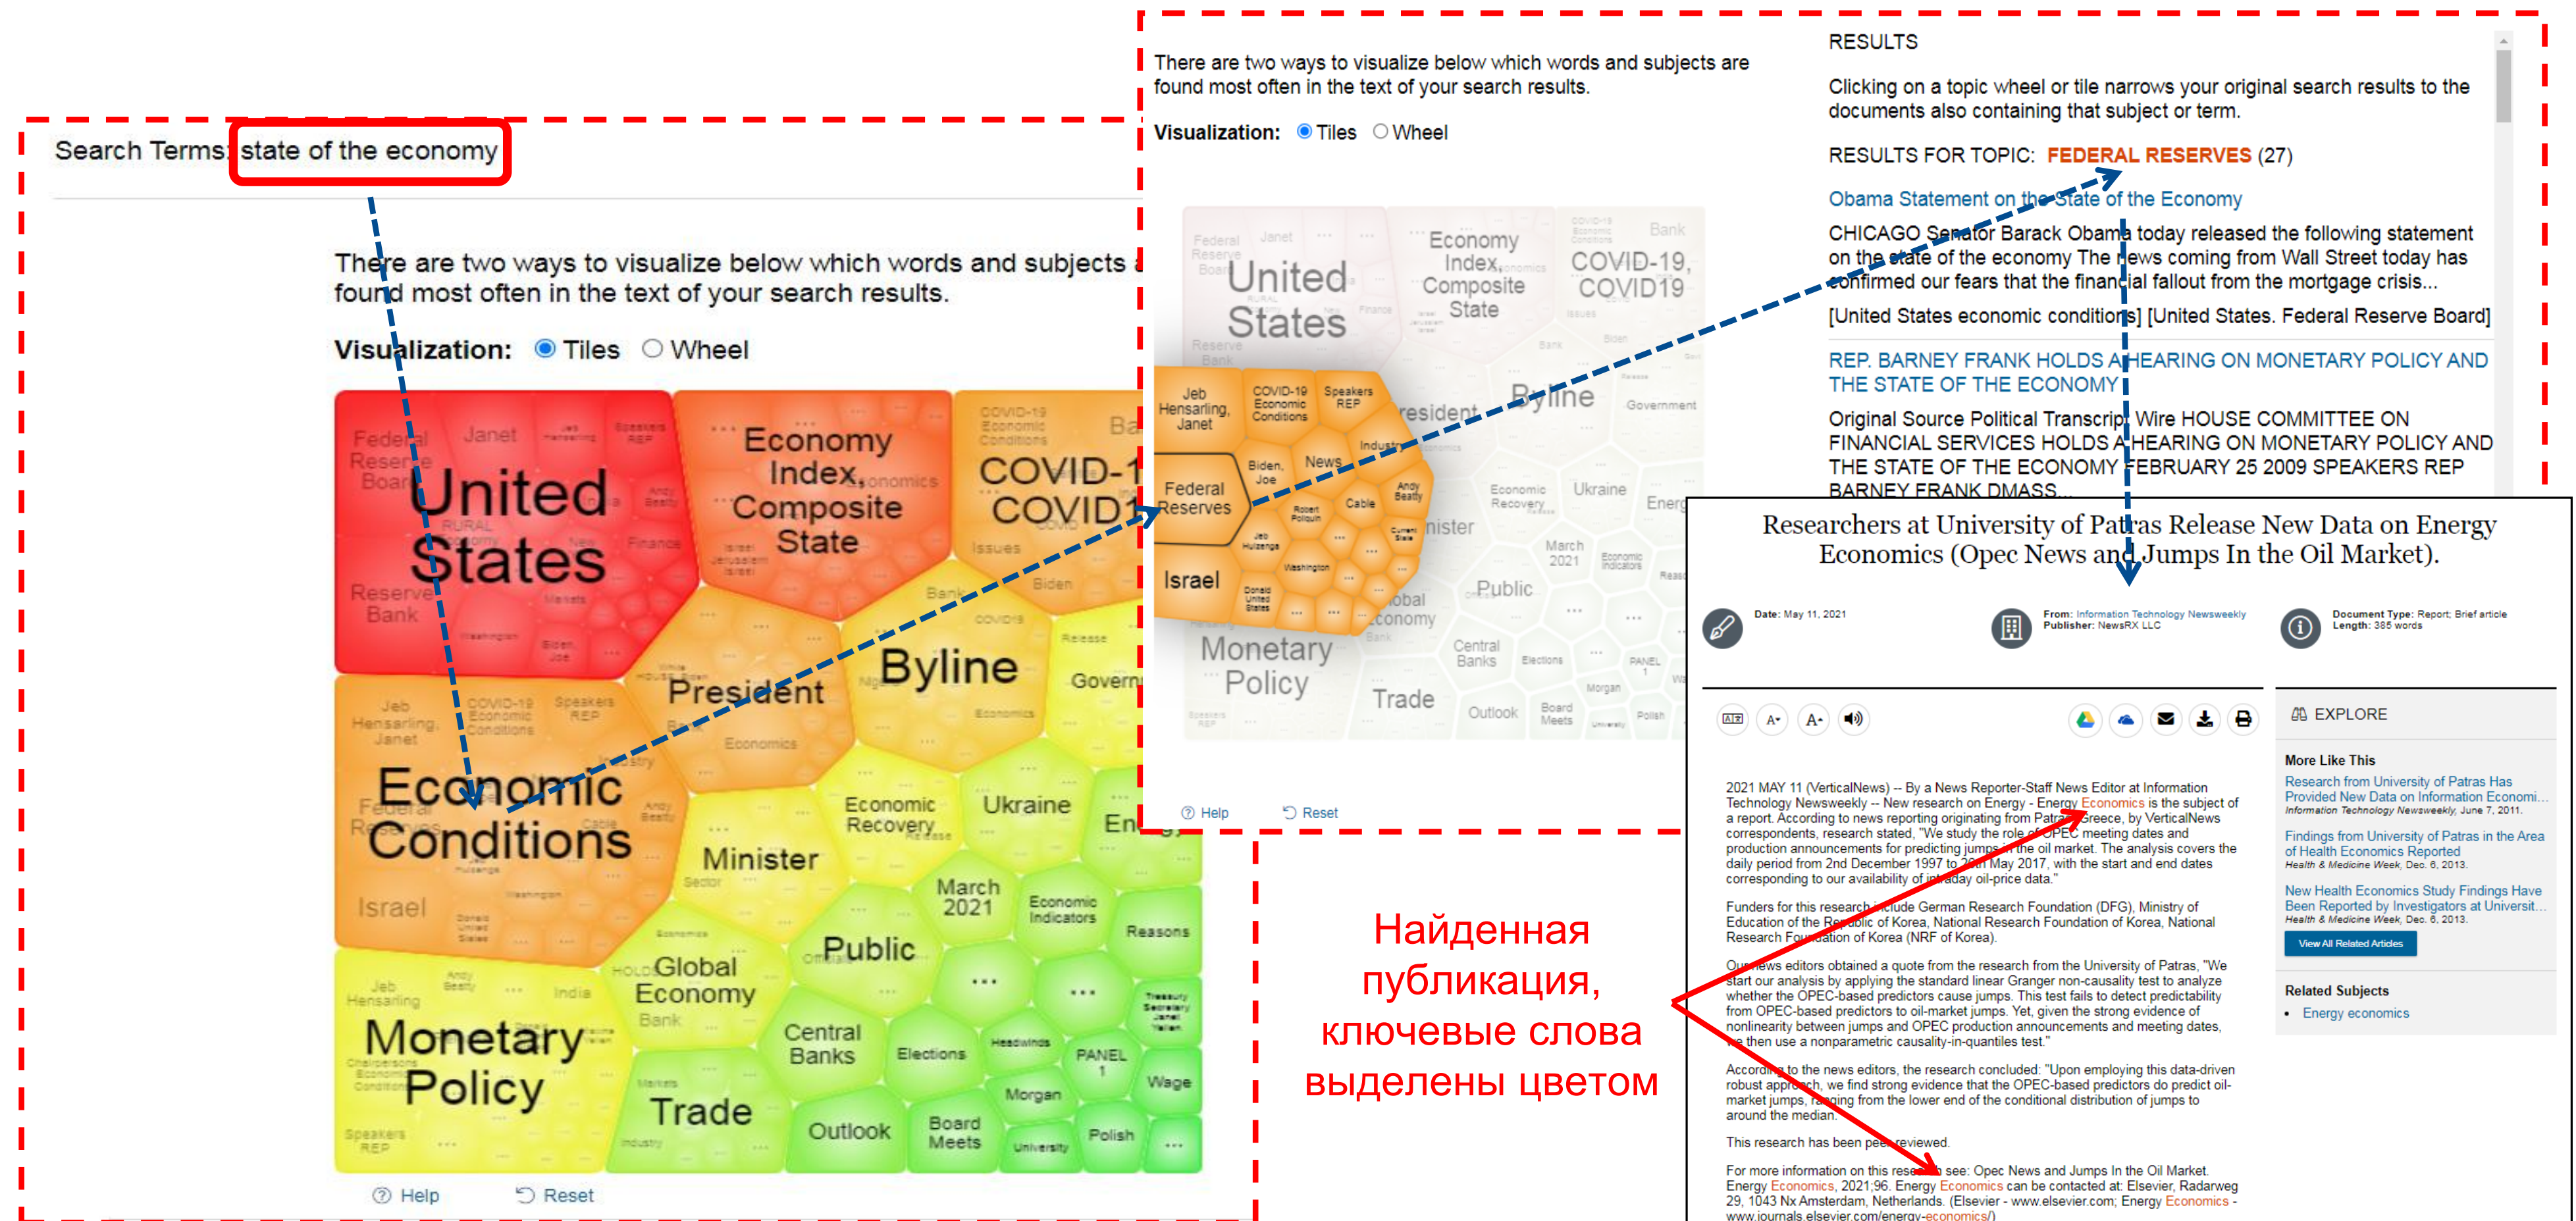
Search Terms: state of the economy

There are two ways to visualize below which words and subjects are found most often in the text of your search results.

Visualization: Tiles Wheel

Federal Reserve Board Janet United States RURAL Reserve Bank Economy Index, Composite State COVID-19, COVID19 Issues Biden Bank President Byline Government Economics Jeb Hensarling, Janet COVID-19 Economic Conditions Speakers REP Economic Conditions Federal Reserves Israel Economic Recovery Ukraine Minister March 2021 Economic Indicators Reasons Public Global Economy Bank Monetary Policy Central Banks Elections PANEL 1 Wage Morgan Trade Outlook Board Meets Polish University Speakers REP

Help Reset

There are two ways to visualize below which words and subjects are found most often in the text of your search results.

Visualization: Tiles Wheel

Federal Reserves Israel Jeb Hensarling, Janet COVID-19 Economic Conditions Speakers REP News Biden, Joe Cable Monetary Policy Trade Outlook Board Meets

Help Reset

RESULTS

Clicking on a topic wheel or tile narrows your original search results to the documents also containing that subject or term.

RESULTS FOR TOPIC: FEDERAL RESERVES (27)

Obama Statement on the State of the Economy

CHICAGO Senator Barack Obama today released the following statement on the state of the economy The news coming from Wall Street today has confirmed our fears that the financial fallout from the mortgage crisis...

[United States economic conditions] [United States. Federal Reserve Board]

REP. BARNEY FRANK HOLDS A HEARING ON MONETARY POLICY AND THE STATE OF THE ECONOMY

Original Source Political Transcript Wire HOUSE COMMITTEE ON FINANCIAL SERVICES HOLDS A HEARING ON MONETARY POLICY AND THE STATE OF THE ECONOMY FEBRUARY 25 2009 SPEAKERS REP BARNEY FRANK DMASS...

Researchers at University of Patras Release New Data on Energy Economics (Opec News and Jumps In the Oil Market).

Date: May 11, 2021
From: Information Technology Newsweekly
Publisher: NewsRX LLC
Document Type: Report; Brief article
Length: 385 words

EXPLORE

2021 MAY 11 (VerticalNews) -- By a News Reporter-Staff News Editor at Information Technology Newsweekly -- New research on Energy - Energy Economics is the subject of a report. According to news reporting originating from Patras, Greece, by VerticalNews correspondents, research stated, "We study the role of OPEC meeting dates and production announcements for predicting jumps in the oil market. The analysis covers the daily period from 2nd December 1997 to 26th May 2017, with the start and end dates corresponding to our availability of intraday oil-price data."

Funders for this research include German Research Foundation (DFG), Ministry of Education of the Republic of Korea, National Research Foundation of Korea, National Research Foundation of Korea (NRF of Korea).

Our news editors obtained a quote from the research from the University of Patras, "We start our analysis by applying the standard linear Granger non-causality test to analyze whether the OPEC-based predictors cause jumps. This test fails to detect predictability from OPEC-based predictors to oil-market jumps. Yet, given the strong evidence of nonlinearity between jumps and OPEC production announcements and meeting dates, we then use a nonparametric causality-in-quantiles test."

According to the news editors, the research concluded: "Upon employing this data-driven robust approach, we find strong evidence that the OPEC-based predictors do predict oil-market jumps, ranging from the lower end of the conditional distribution of jumps to around the median."

This research has been peer-reviewed.

For more information on this research see: Opec News and Jumps In the Oil Market. Energy Economics, 2021;96. Energy Economics can be contacted at: Elsevier, Radarweg 29, 1043 Nx Amsterdam, Netherlands. (Elsevier - www.elsevier.com; Energy Economics - www.journals.elsevier.com/energy-economics/)

More Like This
Research from University of Patras Has Provided New Data on Information Economi...
Information Technology Newsweekly, June 7, 2011.
Findings from University of Patras in the Area of Health Economics Reported
Health & Medicine Week, Dec. 6, 2013.
New Health Economics Study Findings Have Been Reported by Investigators at Universit...
Health & Medicine Week, Dec. 6, 2013.
View All Related Articles

Related Subjects
• Energy economics

Найденная публикация, ключевые слова выделены цветом